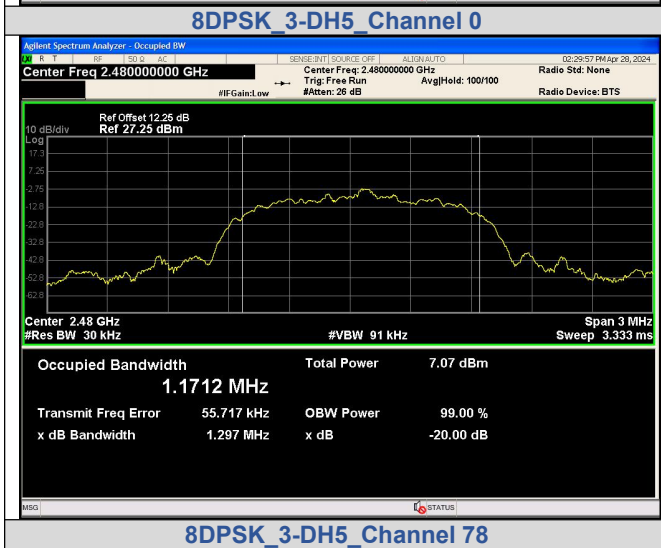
8DPSK_3-DH5_Channel 0

Agilent Spectrum Analyzer - Occupied BW

R T RF 50 Ω AC SENSE:INT SOURCE OFF ALIGN AUTO 02:29:57 PM Apr 28, 2024

Center Freq 2.480000000 GHz

Center Freq: 2.480000000 GHz
Trig: Free Run Avg|Hold: 100/100
#IFGain:Low #Atten: 26 dB

Radio Std: None

Radio Device: BTS

Ref Offset 12.25 dB
10 dB/div Ref 27.25 dBm
Log
17.3
7.25
-2.75
-12.8
-22.8
-32.8
-42.8
-52.8
-62.8

Center 2.48 GHz
#Res BW 30 kHz
#VBW 91 kHz
Span 3 MHz
Sweep 3.333 ms

Occupied Bandwidth
1.1712 MHz

Total Power 7.07 dBm

Transmit Freq Error 55.717 kHz
OBW Power 99.00 %

x dB Bandwidth 1.297 MHz
x dB -20.00 dB

MSG
STATUS

8DPSK_3-DH5_Channel 78